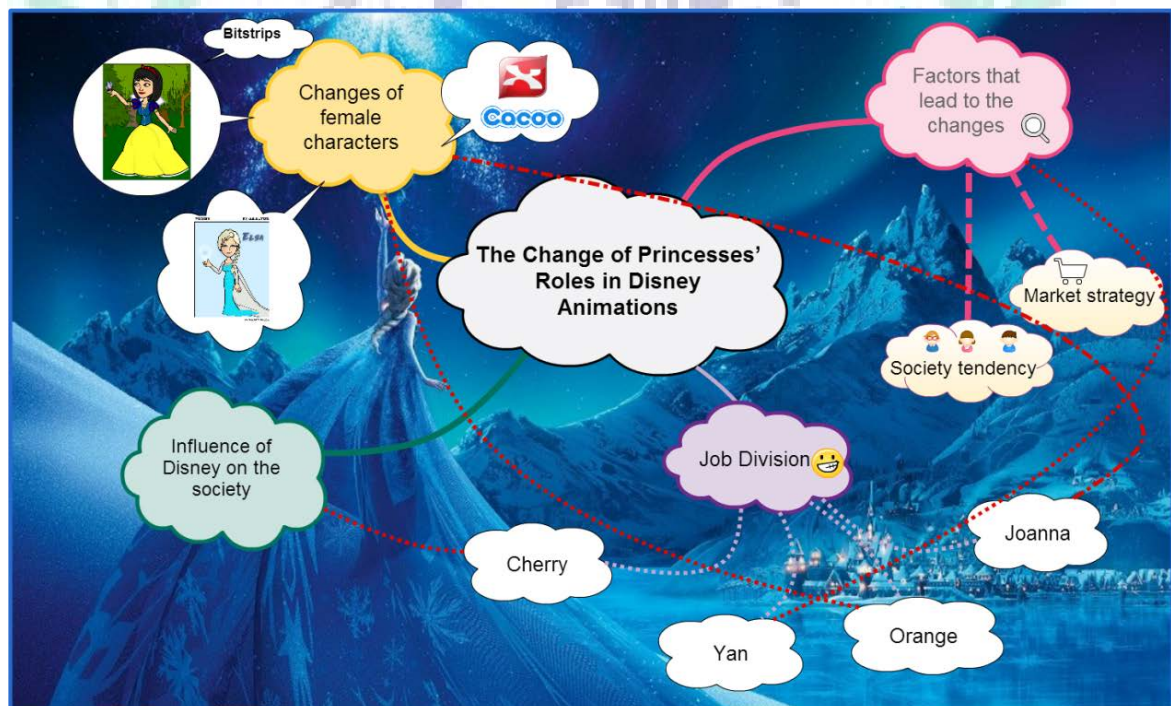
Bitstrips

Changes of female characters

Cacoo

Factors that lead to the changes

Elsa

The Change of Princesses' Roles in Disney Animations

Market strategy

Society tendency

Influence of Disney on the society

Job Division

Joanna

Cherry

Orange

Yan